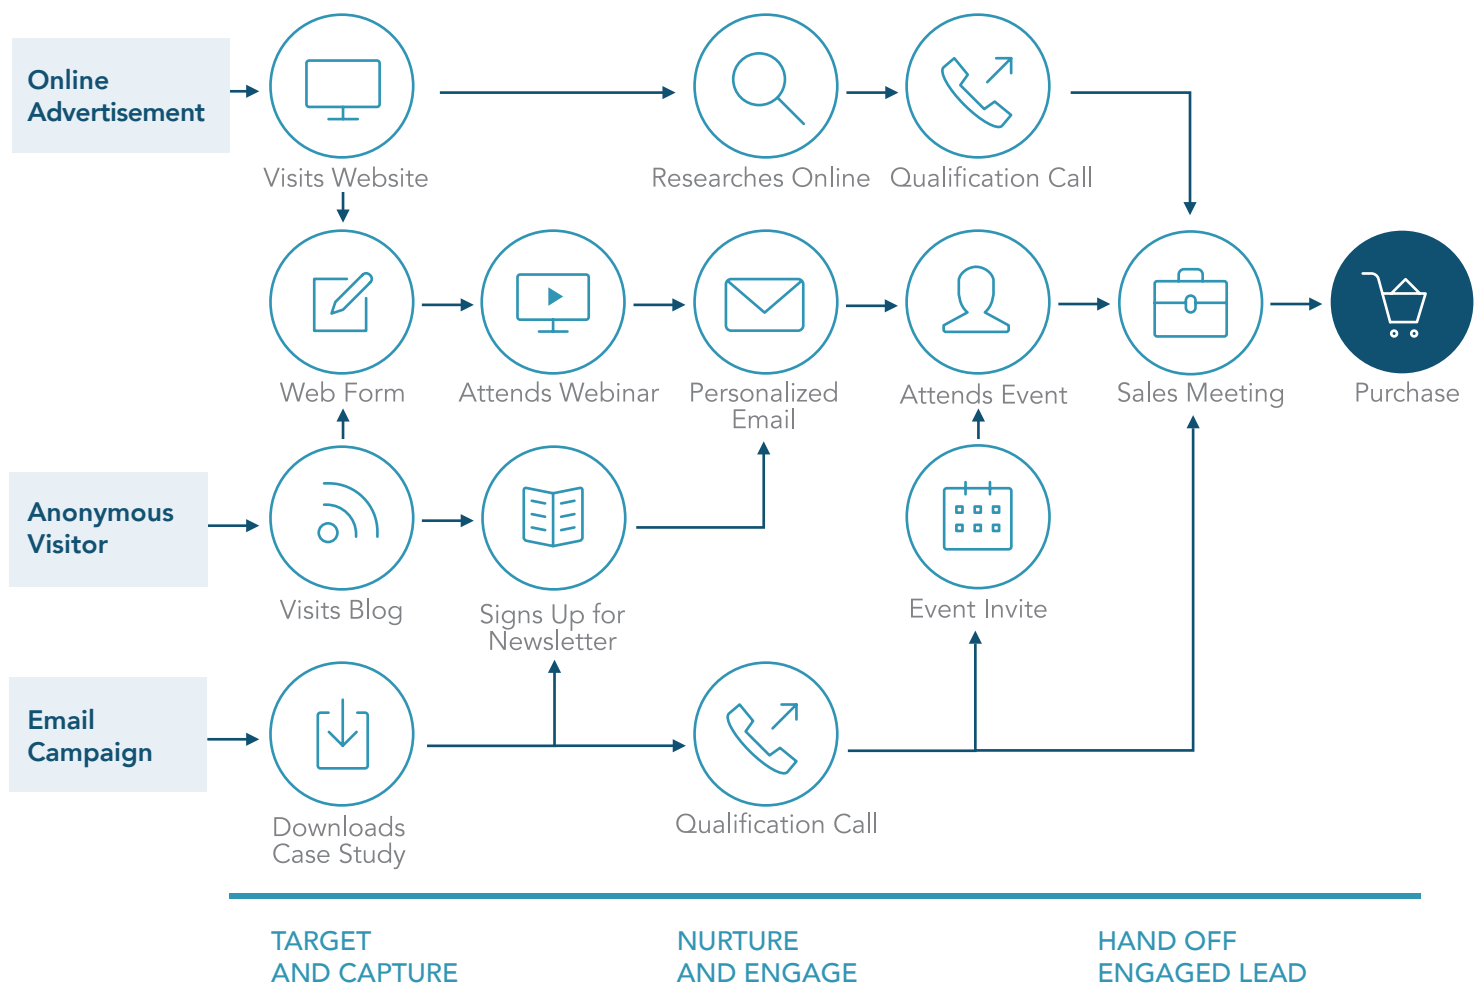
Online Advertisement

Visits Website

Researches Online

Qualification Call

Web Form

Attends Webinar

Personalized Email

Attends Event

Sales Meeting

Purchase

Anonymous Visitor

Visits Blog

Signs Up for Newsletter

Event Invite

Email Campaign

Downloads Case Study

Qualification Call

TARGET AND CAPTURE

NURTURE AND ENGAGE

HAND OFF ENGAGED LEAD